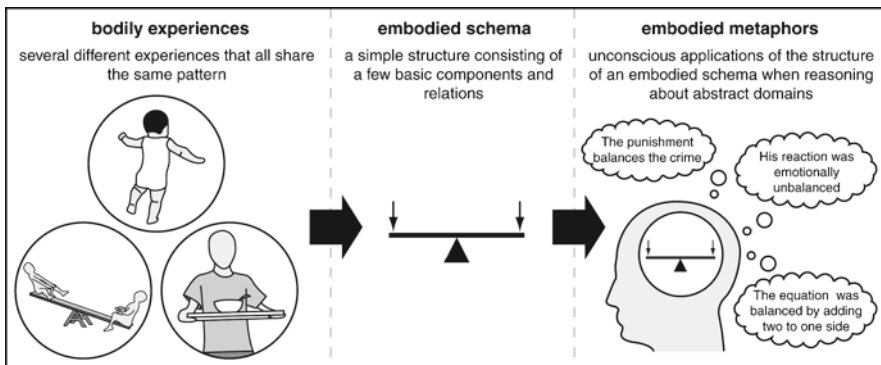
bodily experiences

several different experiences that all share the same pattern

embodied schema

a simple structure consisting of a few basic components and relations

embodied metaphors

unconscious applications of the structure of an embodied schema when reasoning about abstract domains

The punishment balances the crime

His reaction was emotionally unbalanced

The equation was balanced by adding two to one side